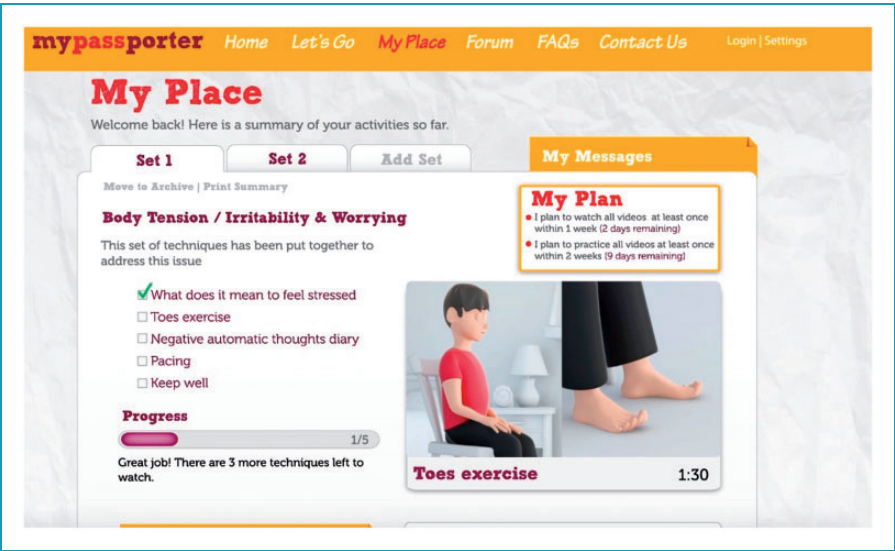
mypassporter Home Let's Go My Place Forum FAQs Contact Us Login | Settings

My Place

Welcome back! Here is a summary of your activities so far.

Set 1 | Set 2 | Add Set

My Messages

Move to Archive | Print Summary

Body Tension / Irritability & Worrying

This set of techniques has been put together to address this issue

✓ What does it mean to feel stressed
☐ Toes exercise
☐ Negative automatic thoughts diary
☐ Pacing
☐ Keep well

Progress

1/5

Great job! There are 3 more techniques left to watch.

My Plan

• I plan to watch all videos at least once within 1 week (2 days remaining)

• I plan to practice all videos at least once within 2 weeks (9 days remaining)

Toes exercise 1:30